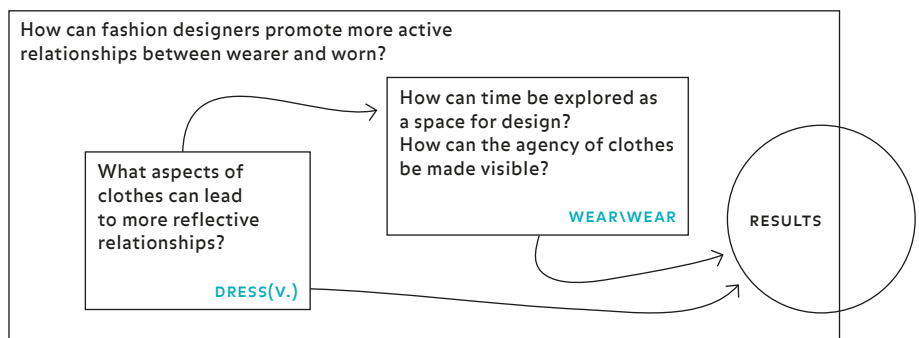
How can fashion designers promote more active relationships between wearer and worn?

What aspects of clothes can lead to more reflective relationships?

DRESS(V.)

How can time be explored as a space for design?
How can the agency of clothes be made visible?

WEAR\WEAR

RESULTS